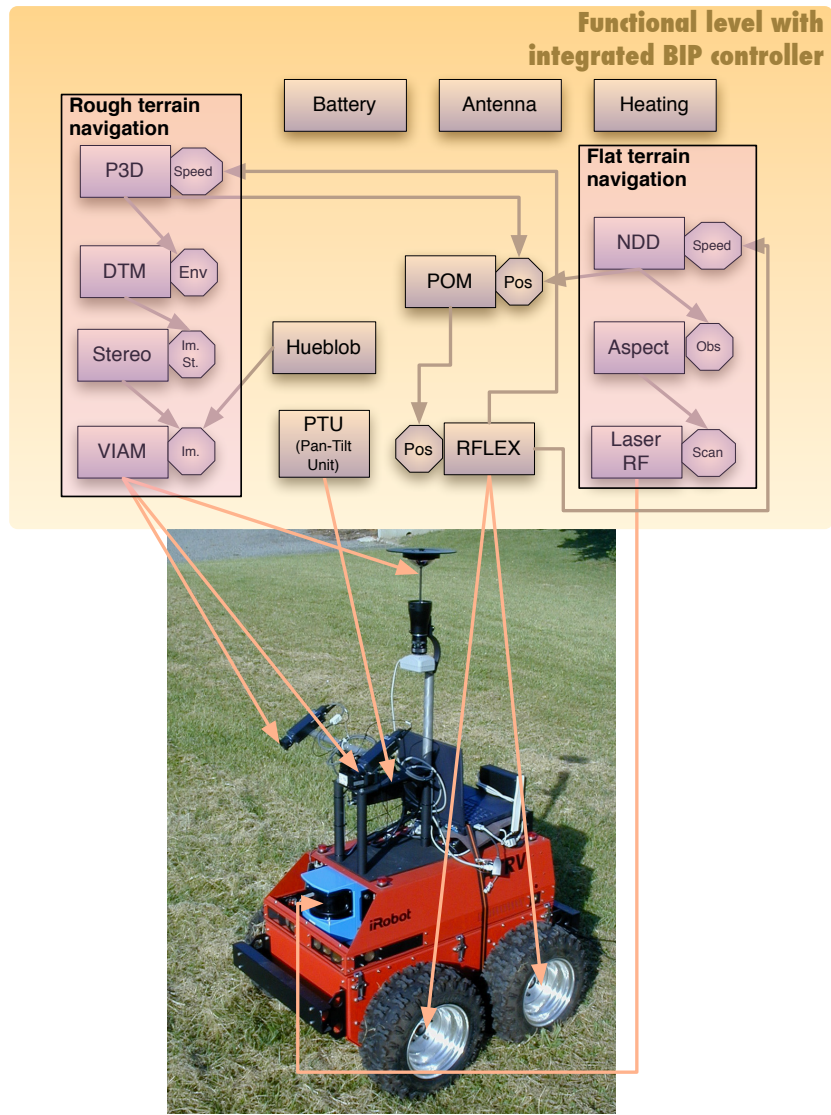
Functional level with integrated BIP controller

Battery

Antenna

Heating

Rough terrain navigation

P3D

Speed

DTM

Env

Stereo

Im. St.

VIAM

Im.

Hueblob

PTU (Pan-Tilt Unit)

POM

Pos

Pos

RFLEX

Flat terrain navigation

NDD

Speed

Aspect

Obs

Laser RF

Scan

iRobot

RV